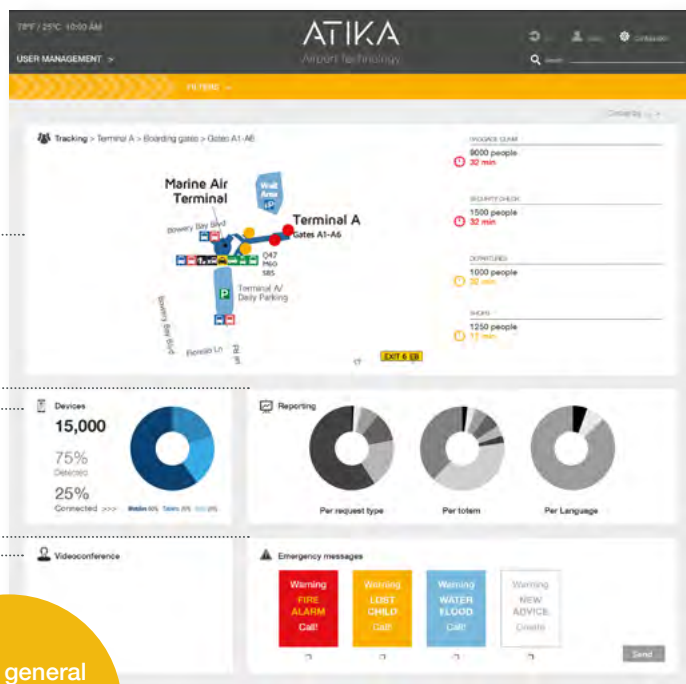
79°F / 25°C 10:00 AM

USER MANAGEMENT

ATIKA
Airport technology

FILTERS

Tracking > Terminal A > Boarding gates > Gates A1-A6

Marine Air Terminal

Wait Area

Terminal A
Gates A1-A6

Bowery Bay Blvd

Q47
Meo
585

Terminal A/ Daily Parking

Bowery Bay Blvd

Florelo Ln

EXIT 6 EB

BAGGAGE CLAIM
9000 people
32 min

SECURITY CHECK
1500 people
32 min

DEPARTURES
1000 people
32 min

SHOPS
1250 people
17 min

Devices
15,000
75%
Detected
25%
Connected >>>

Reporting

Per request type

Per totem

Per Language

Videoconference

Emergency messages

Warning
FIRE ALARM
Call!

Warning
LOST CHILD
Call!

Warning
WATER FLOOD
Call!

Warning
NEW ADVICE
Create

Send

general